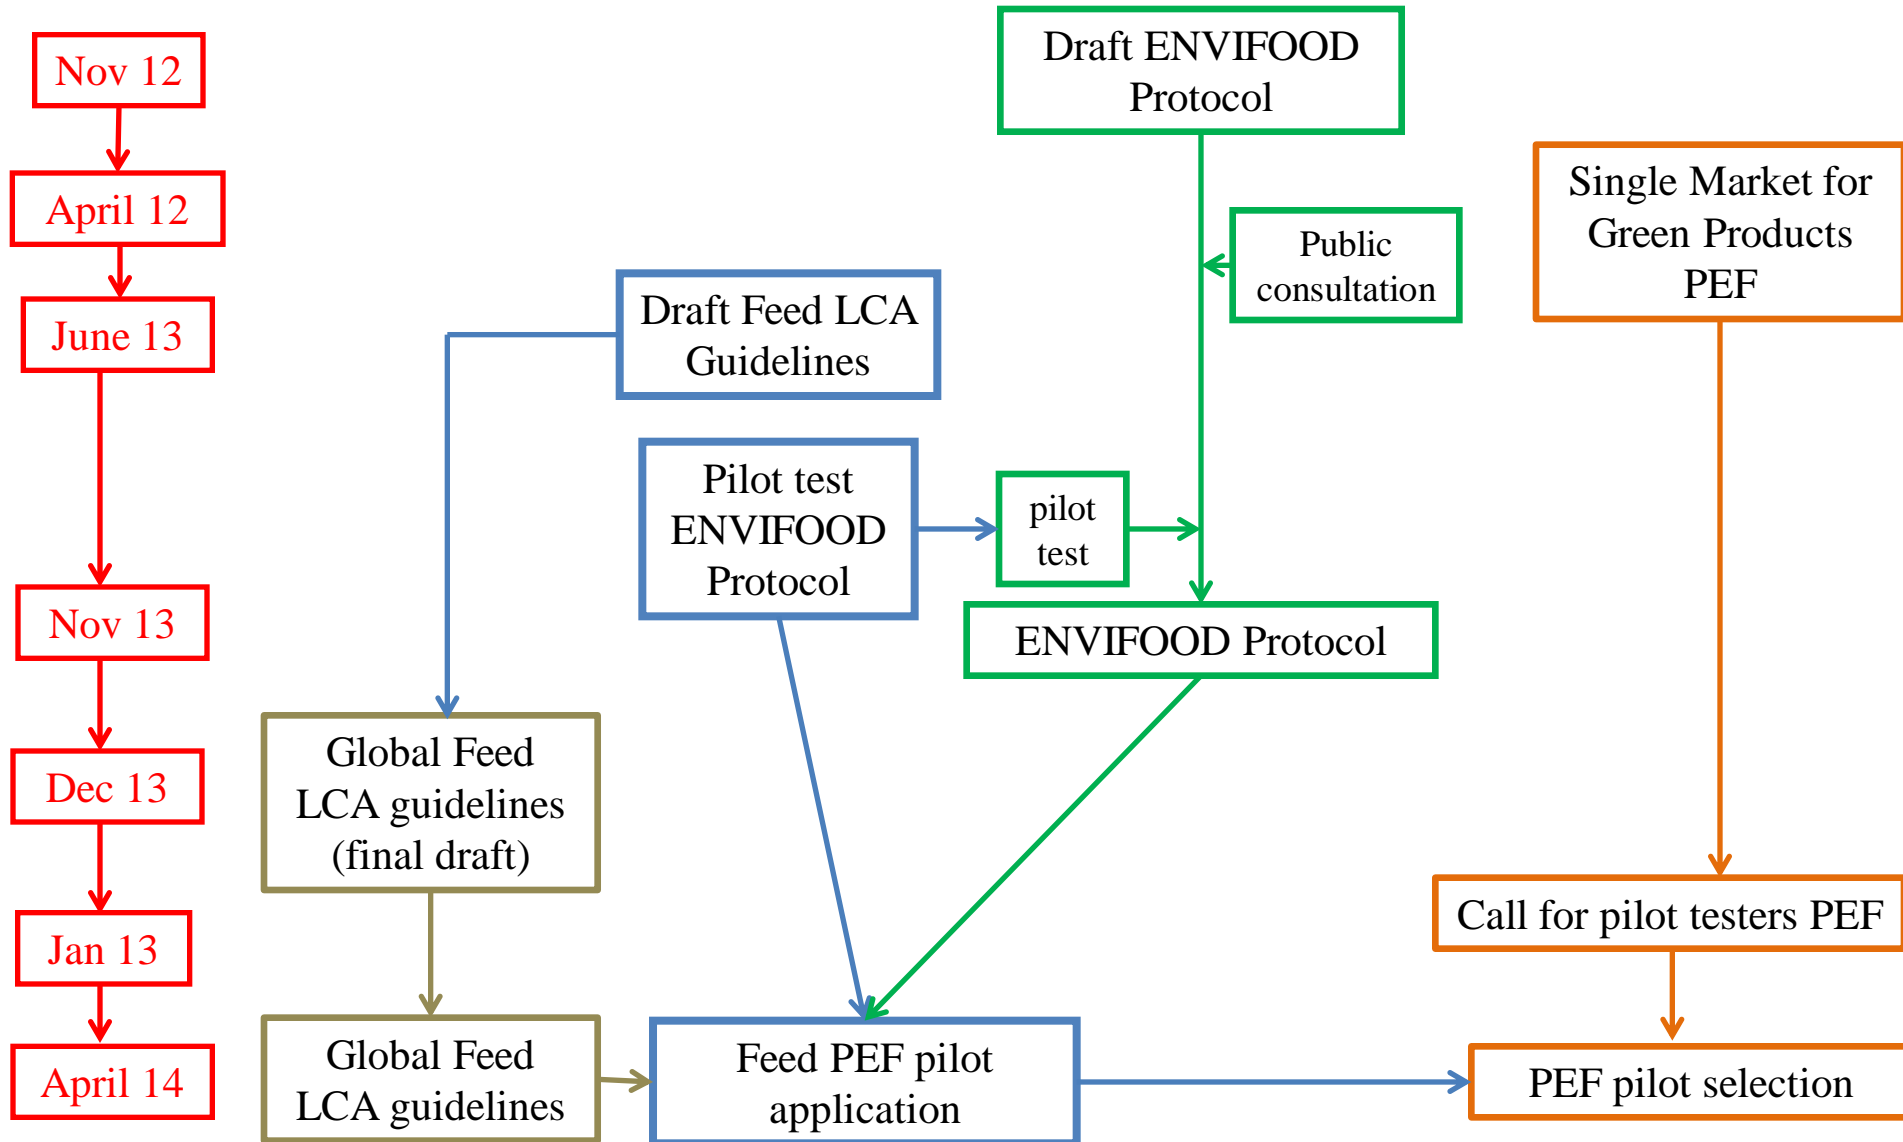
Nov 12

April 12

June 13

Nov 13

Dec 13

Jan 13

April 14

Draft ENVIFOOD Protocol

Public consultation

Single Market for Green Products PEF

Draft Feed LCA Guidelines

Pilot test ENVIFOOD Protocol

pilot test

ENVIFOOD Protocol

Global Feed LCA guidelines (final draft)

Call for pilot testers PEF

Global Feed LCA guidelines

Feed PEF pilot application

PEF pilot selection